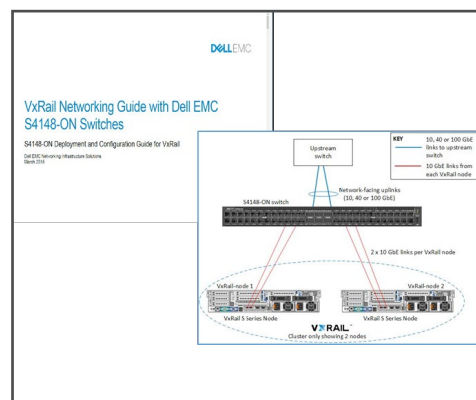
DELLEMC

VxRail Networking Guide with Dell EMC S4148-ON Switches

S4148-ON Deployment and Configuration Guide for VxRail

Dell EMC Networking Infrastructure Solutions
March 2018

KEY
10, 40 or 100 GbE links to upstream switch
10 GbE links from each VxRail node

Upstream switch

Network-facing uplinks (10, 40 or 100 GbE)

S4148-ON switch

2 x 10 GbE links per VxRail node

VxRail-node 1
VxRail S Series Node

VxRail-node 2
VxRail S Series Node

VXRAIL.
Cluster only showing 2 nodes